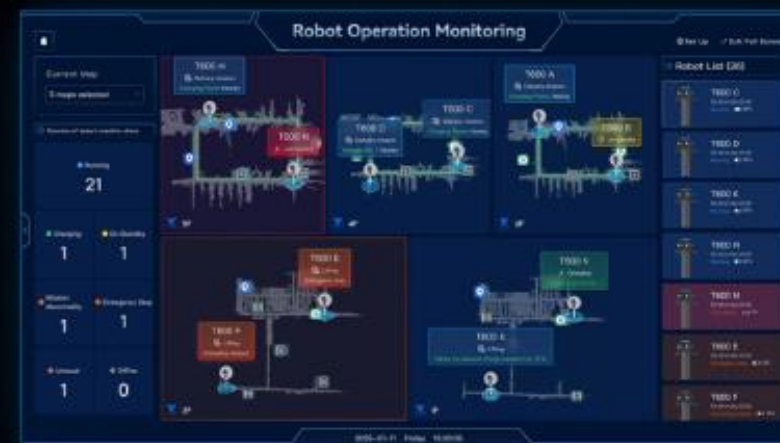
Robot Operation Monitoring

Set Up

Robot List (20)

Current Map

5 maps selected

Running

21

Charging

1

On Standby

1

Mission Abnormality

1

Emergency Stop

1

Unload

1

Offline

0

T600 H

T600 N

T600 A

T600 C

T600 D

T600 B

T600 E

T600 P

T600 V

T600 X

T600 C

T600 D

T600 K

T600 N

T600 M

T600 E

T600 F

1F

2F

3F

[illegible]